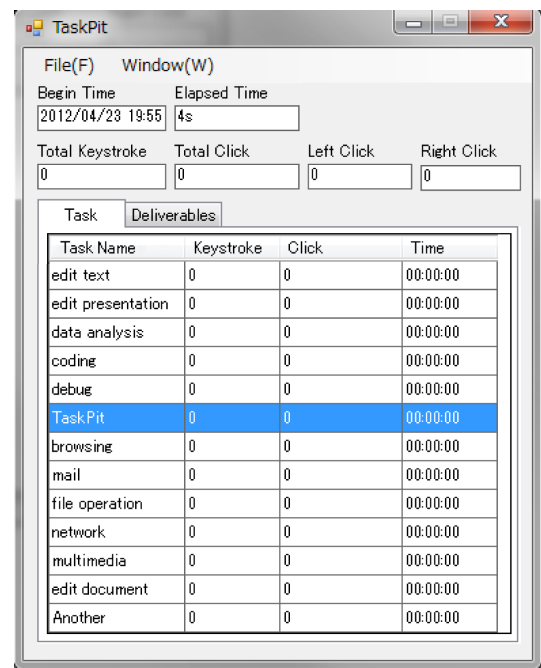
TaskPit

File(F) Window(W)

Begin Time
2012/04/23 19:55

Elapsed Time
4s

Total Keystroke
0

Total Click
0

Left Click
0

Right Click
0

Task Deliverables

| Task Name | Keystroke | Click | Time |
|---|---|---|---|
| edit text | 0 | 0 | 00:00:00 |
| edit presentation | 0 | 0 | 00:00:00 |
| data analysis | 0 | 0 | 00:00:00 |
| coding | 0 | 0 | 00:00:00 |
| debug | 0 | 0 | 00:00:00 |
| TaskPit | 0 | 0 | 00:00:00 |
| browsing | 0 | 0 | 00:00:00 |
| mail | 0 | 0 | 00:00:00 |
| file operation | 0 | 0 | 00:00:00 |
| network | 0 | 0 | 00:00:00 |
| multimedia | 0 | 0 | 00:00:00 |
| edit document | 0 | 0 | 00:00:00 |
| Another | 0 | 0 | 00:00:00 |